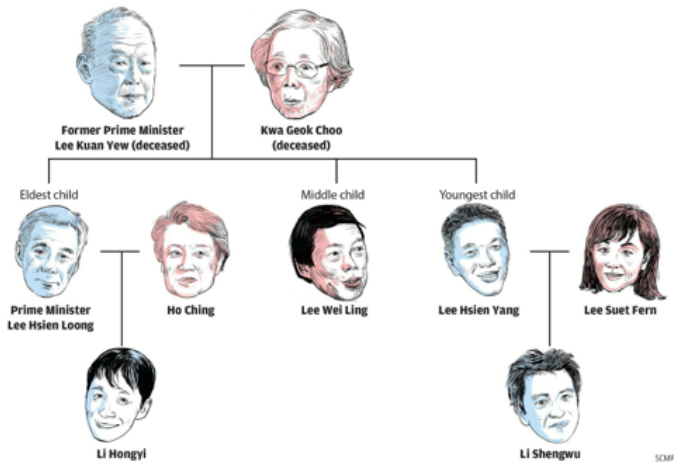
Former Prime Minister Lee Kuan Yew (deceased)

Kwa Geok Choo (deceased)

Eldest child

Prime Minister Lee Hsien Loong

Ho Ching

Middle child

Lee Wei Ling

Youngest child

Lee Hsien Yang

Lee Suet Fern

Li Hongyi

Li Shengwu

SCMP